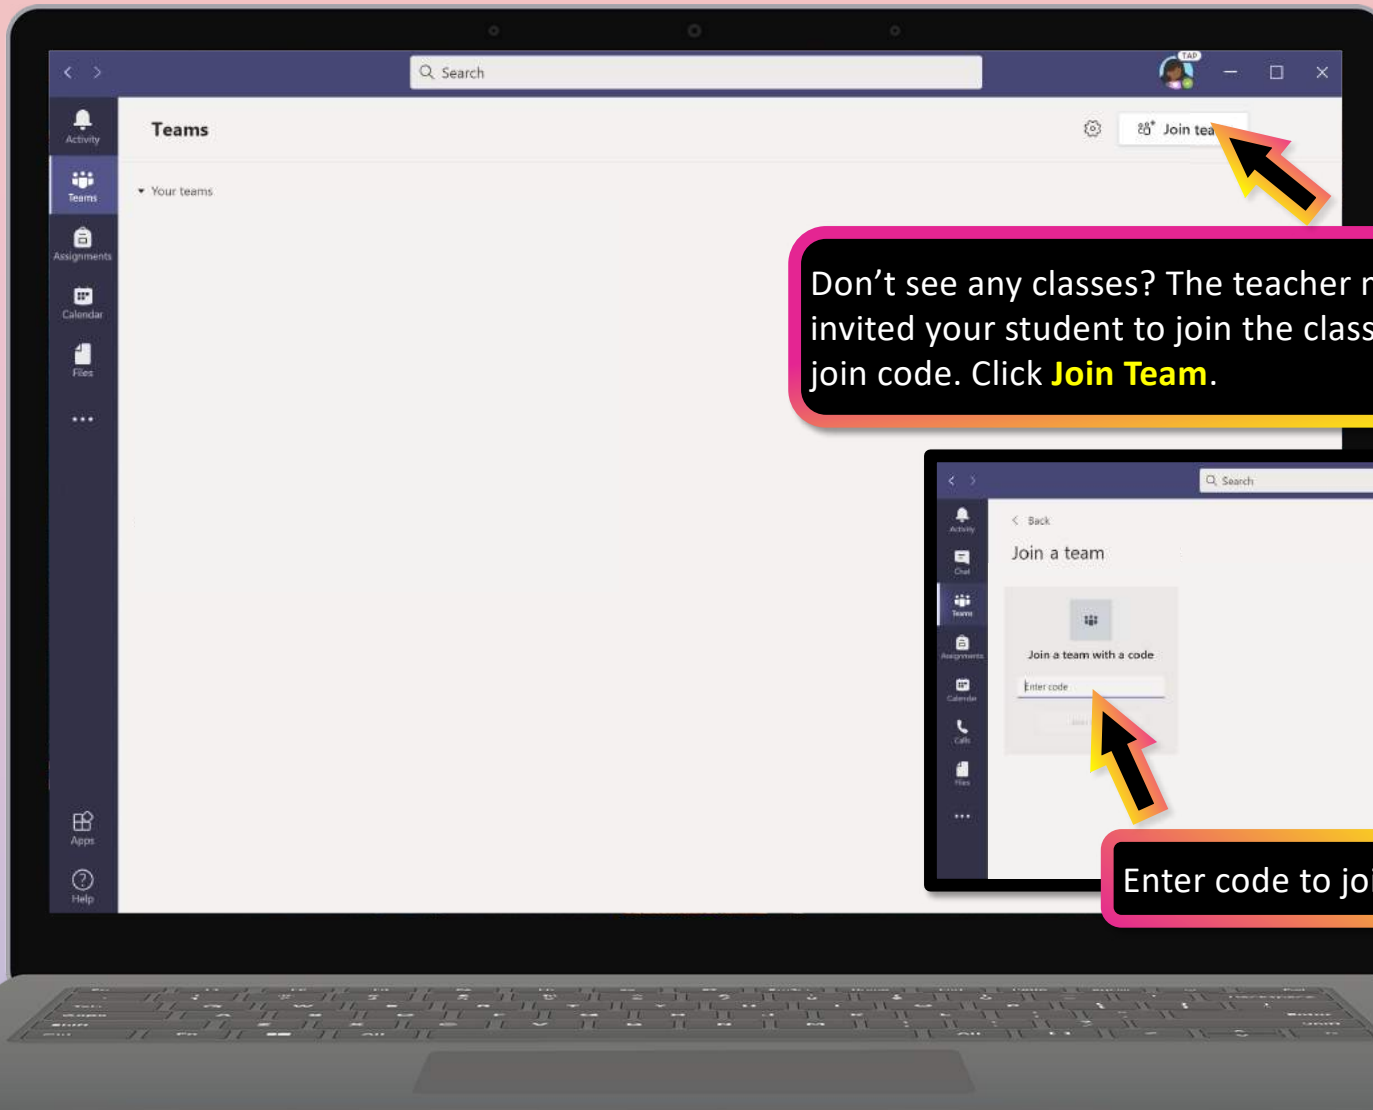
Search

TAP

Activity

Teams

Assignments

Calendar

Files

...

Apps

Help

Teams

Join tea

Your teams

Don’t see any classes? The teacher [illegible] invited your student to join the class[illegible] join code. Click **Join Team**.

Search

Activity

Chat

Teams

Assignments

Calendar

Calls

Files

...

Back

Join a team

Join a team with a code

Enter code

Enter code to joi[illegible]